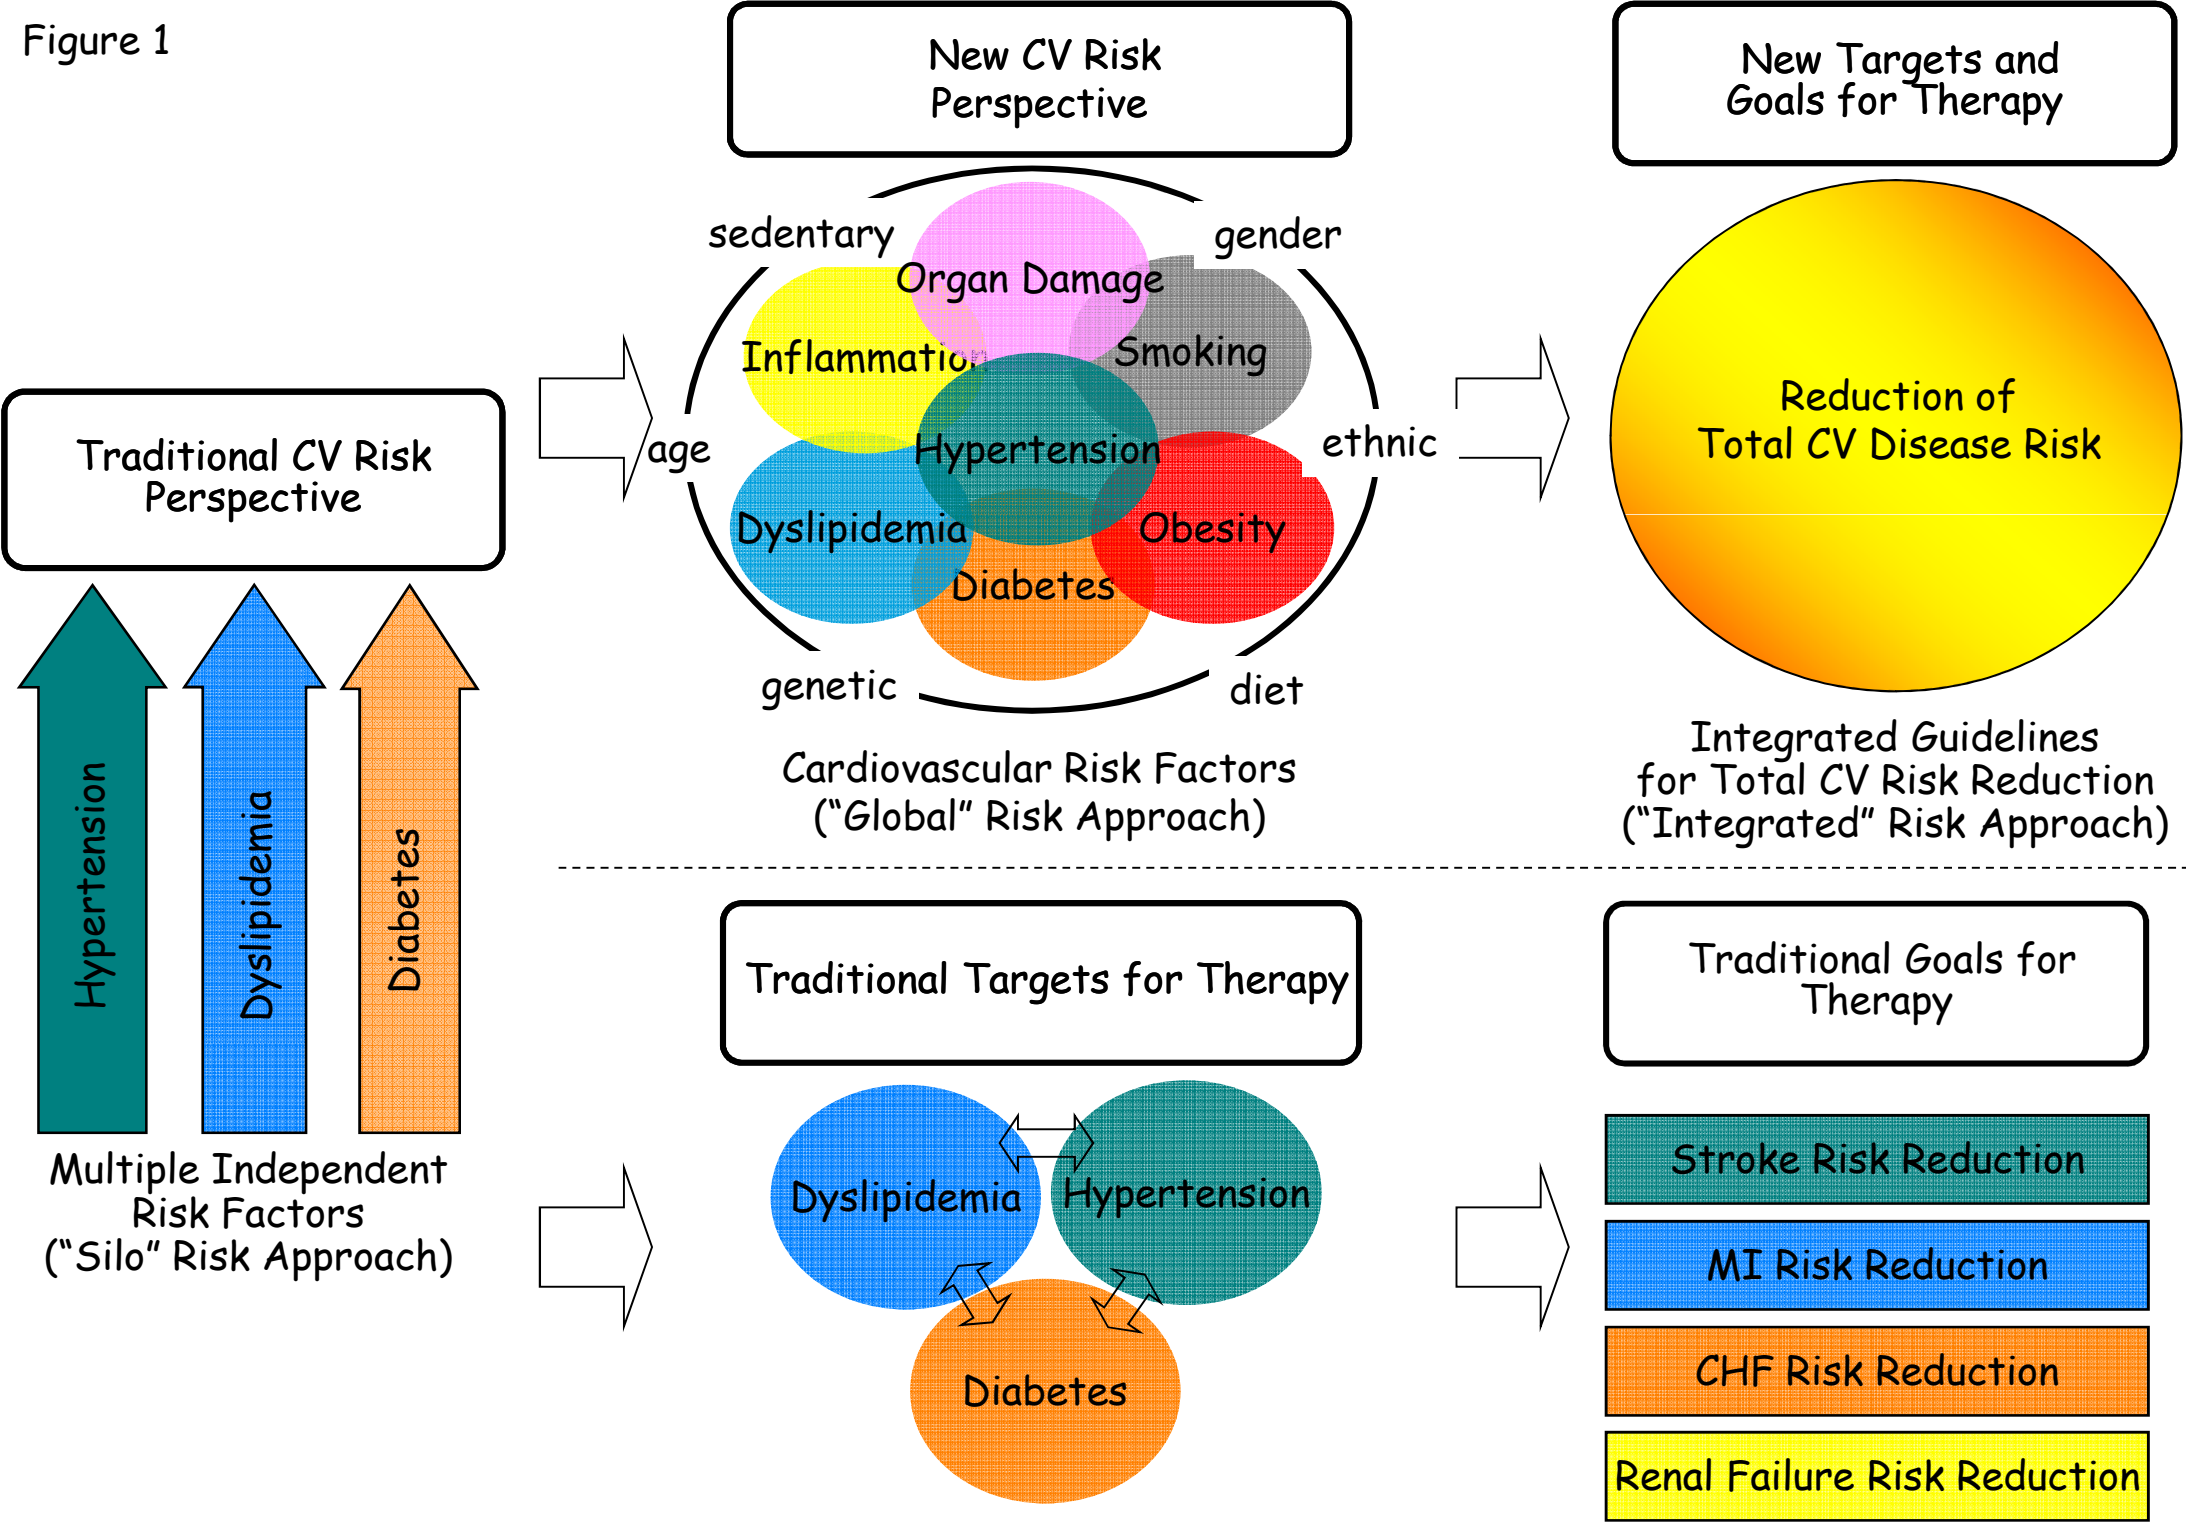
Figure 1

New CV Risk Perspective

New Targets and Goals for Therapy

sedentary

gender

Organ Damage

Inflammation

Smoking

age

Hypertension

ethnic

Dyslipidemia

Obesity

Diabetes

genetic

diet

Reduction of Total CV Disease Risk

Traditional CV Risk Perspective

Cardiovascular Risk Factors ("Global" Risk Approach)

Integrated Guidelines for Total CV Risk Reduction ("Integrated" Risk Approach)

Hypertension

Dyslipidemia

Diabetes

Traditional Targets for Therapy

Traditional Goals for Therapy

Multiple Independent Risk Factors ("Silo" Risk Approach)

Dyslipidemia

Hypertension

Diabetes

Stroke Risk Reduction

MI Risk Reduction

CHF Risk Reduction

Renal Failure Risk Reduction